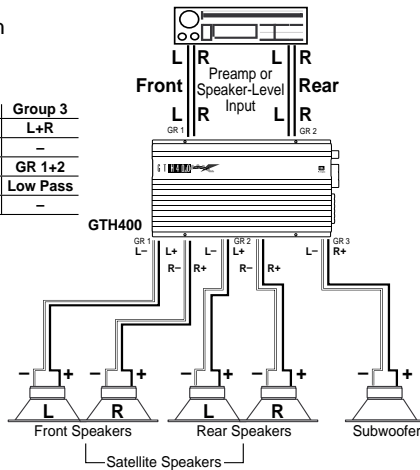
n

| Group 3 |
|---|
| L+R |
| – |
| GR 1+2 |
| Low Pass |
| – |

L R
Front
L R
Preamp or Speaker-Level Input
L R
Rear
L R
GR 1
GR 2
GTH400
GTH400
GR 1
L–
L+
R–
R+
GR 2
L–
L+
R–
R+
GR 3
L–
R+
– +
L
– +
R
– +
L
– +
R
– +
Front Speakers
Rear Speakers
Subwoofer
Satellite Speakers